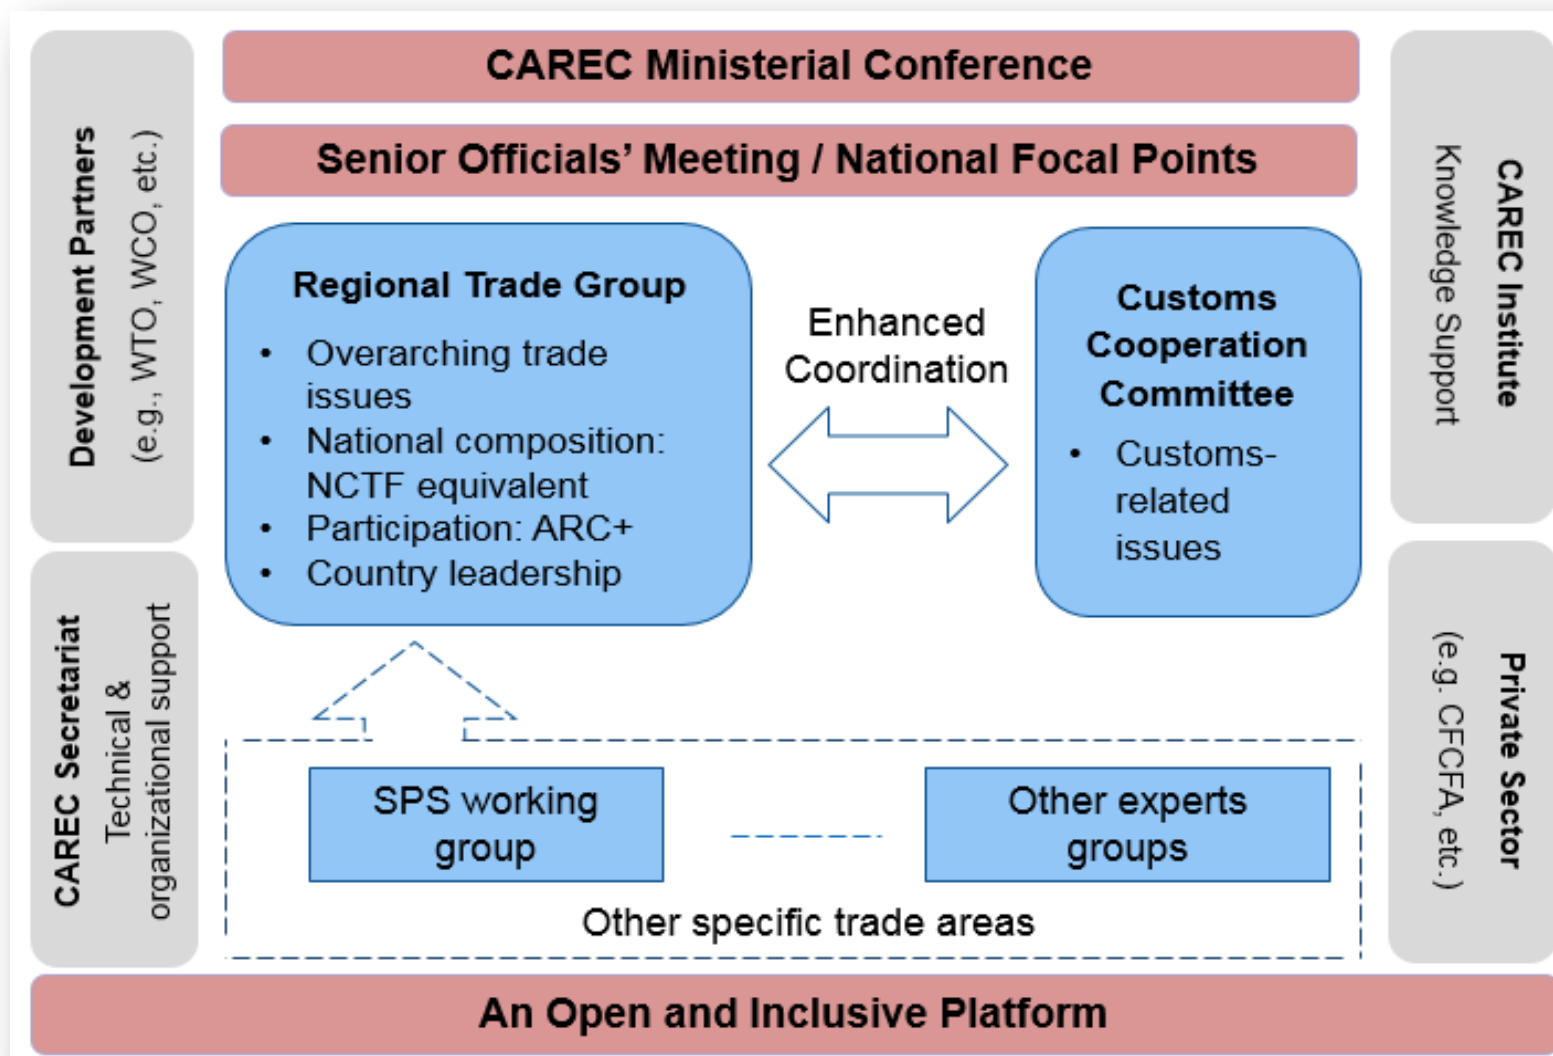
CAREC Ministerial Conference

Senior Officials' Meeting / National Focal Points

Development Partners
(e.g., WTO, WCO, etc.)

CAREC Secretariat
Technical & organizational support

Regional Trade Group
• Overarching trade issues
• National composition: NCTF equivalent
• Participation: ARC+
• Country leadership

Enhanced Coordination

Customs Cooperation Committee
• Customs-related issues

CAREC Institute
Knowledge Support

Private Sector
(e.g. CFCFA, etc.)

SPS working group

Other experts groups

Other specific trade areas

An Open and Inclusive Platform